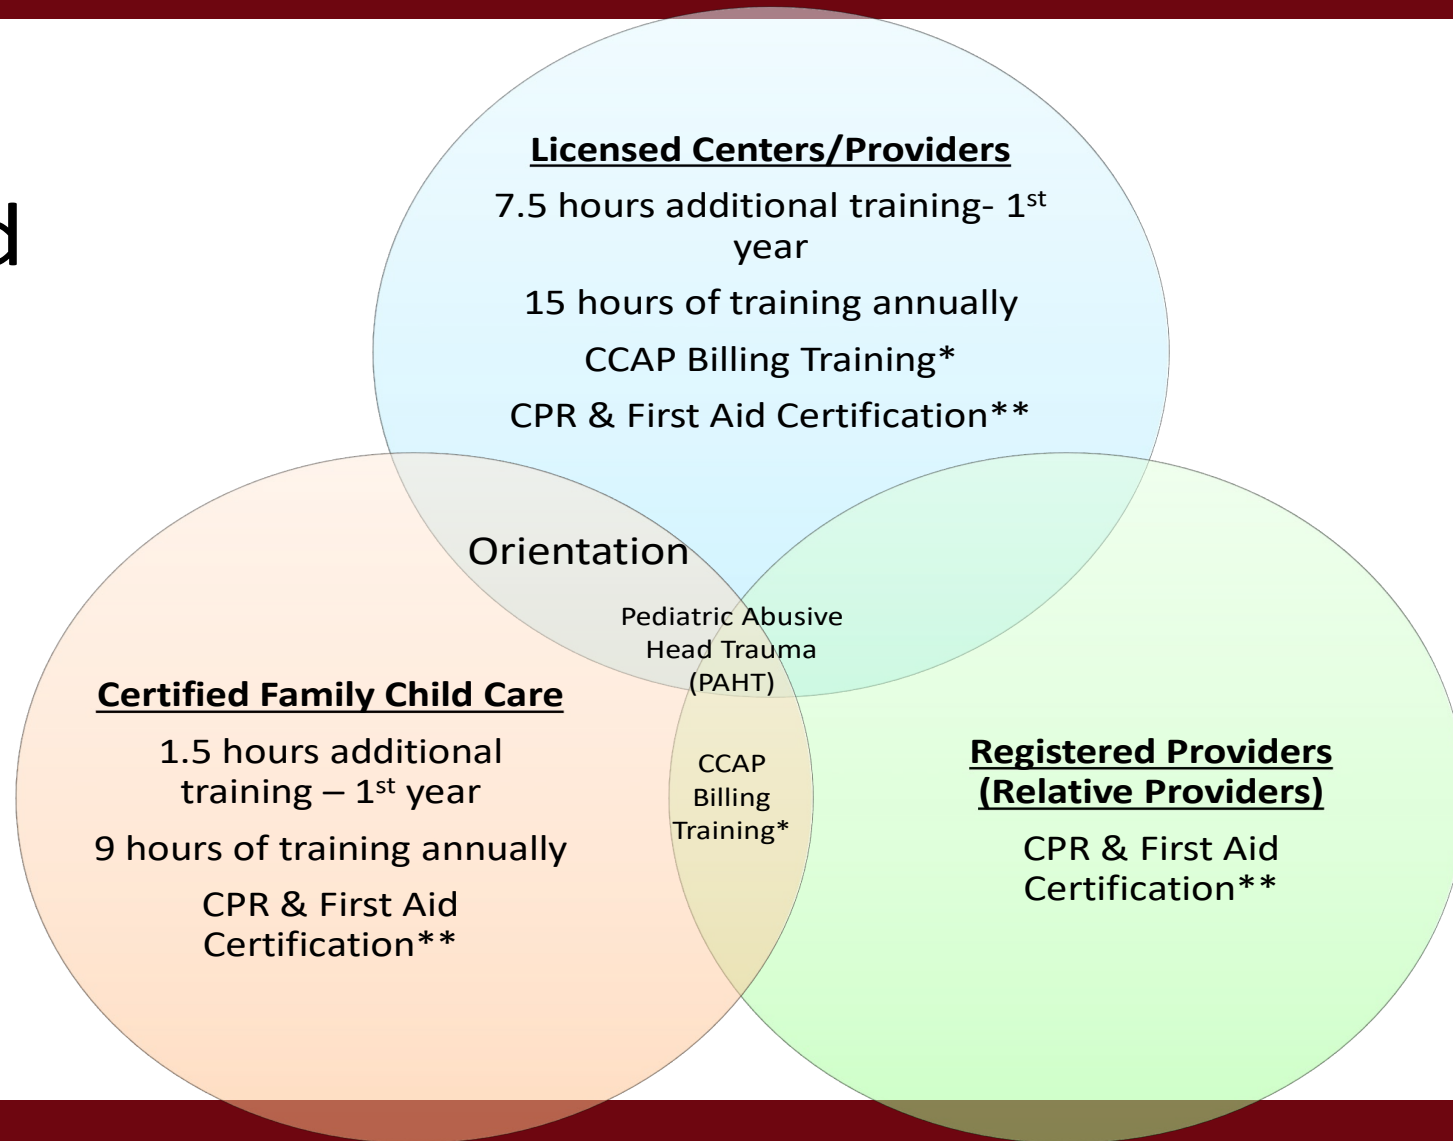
d

Licensed Centers/Providers

7.5 hours additional training- 1$^{st}$ year

15 hours of training annually

CCAP Billing Training*

CPR & First Aid Certification**

Orientation

Pediatric Abusive Head Trauma (PAHT)

Certified Family Child Care

1.5 hours additional training – 1$^{st}$ year

9 hours of training annually

CPR & First Aid Certification**

CCAP Billing Training*

Registered Providers (Relative Providers)

CPR & First Aid Certification**